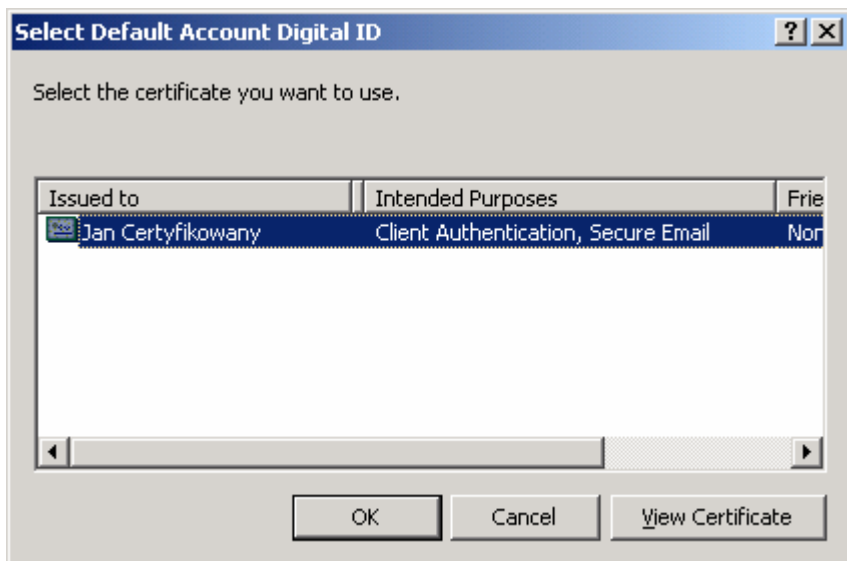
Select Default Account Digital ID

?

Select the certificate you want to use.

| Issued to | Intended Purposes | Frie |
|---|---|---|
| Jan Certyfikowany | Client Authentication, Secure Email | Non |

OK

Cancel

View Certificate